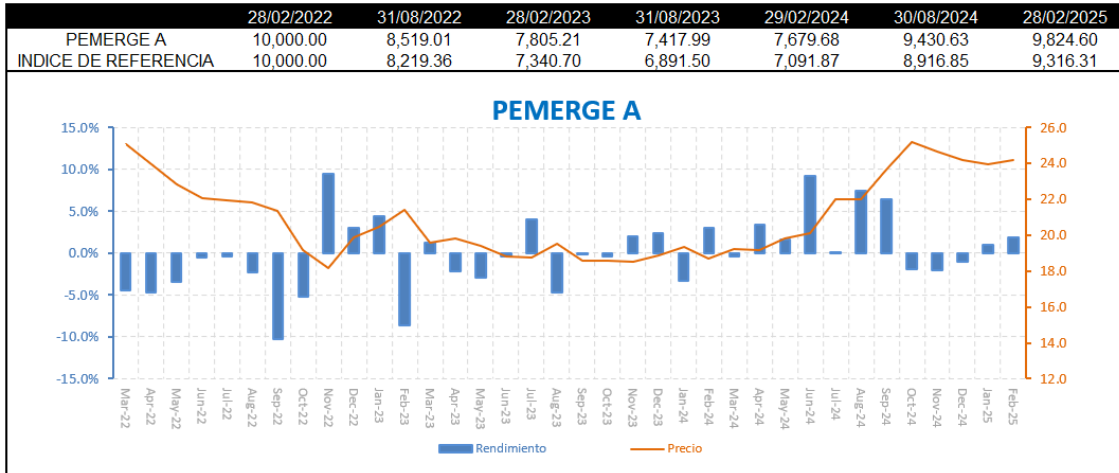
| | 28/02/2022 | 31/08/2022 | 28/02/2023 | 31/08/2023 | 29/02/2024 | 30/08/2024 | 28/02/2025 |
|---|---|---|---|---|---|---|---|
| PEMERGE A | 10,000.00 | 8,519.01 | 7,805.21 | 7,417.99 | 7,679.68 | 9,430.63 | 9,824.60 |
| INDICE DE REFERENCIA | 10,000.00 | 8,219.36 | 7,340.70 | 6,891.50 | 7,091.87 | 8,916.85 | 9,316.31 |

PEMERGE A

15.0%
10.0%
5.0%
0.0%
-5.0%
-10.0%
-15.0%

26.0
24.0
22.0
20.0
18.0
16.0
14.0
12.0

Mar-22 Apr-22 May-22 Jun-22 Jul-22 Aug-22 Sep-22 Oct-22 Nov-22 Dec-22 Jan-23 Feb-23 Mar-23 Apr-23 May-23 Jun-23 Jul-23 Aug-23 Sep-23 Oct-23 Nov-23 Dec-23 Jan-24 Feb-24 Mar-24 Apr-24 May-24 Jun-24 Jul-24 Aug-24 Sep-24 Oct-24 Nov-24 Dec-24 Jan-25 Feb-25

Rendimiento
Precio